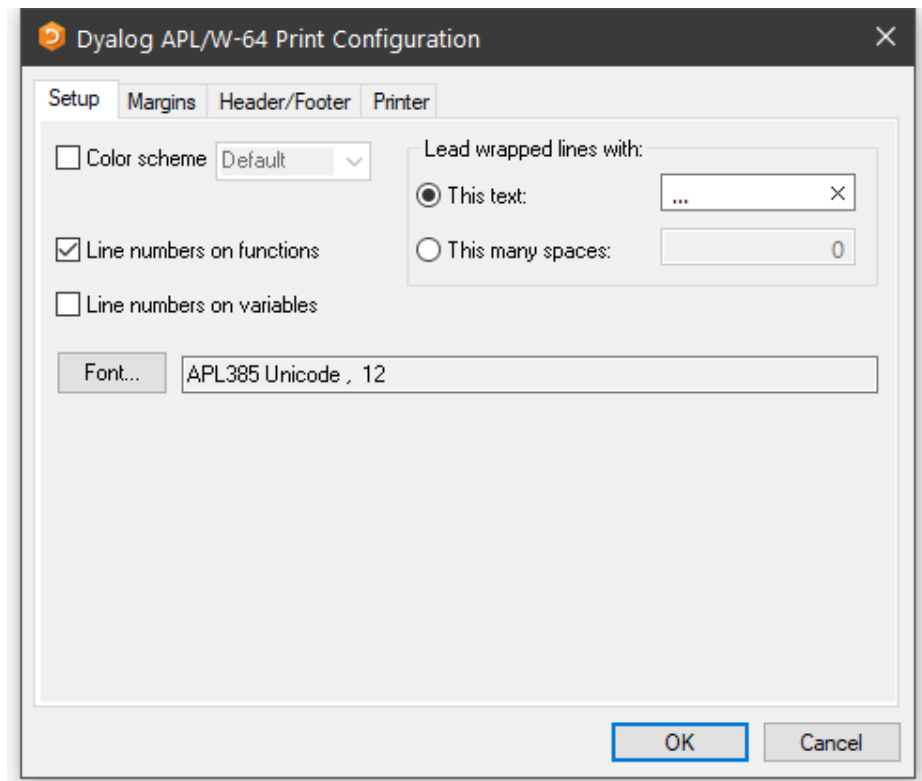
Dyalog APL/W-64 Print Configuration

Setup Margins Header/Footer Printer

Color scheme Default

Lead wrapped lines with:

This text: ...

This many spaces: 0

Line numbers on functions

Line numbers on variables

Font... APL385 Unicode , 12

OK Cancel